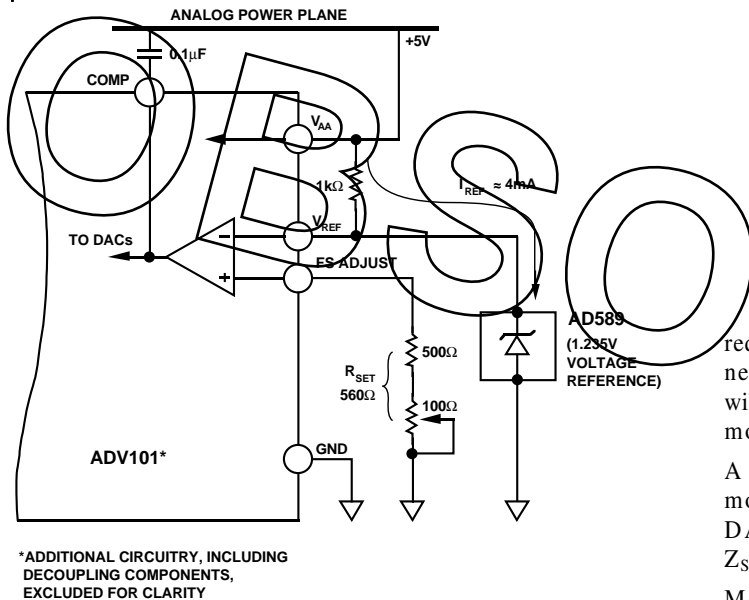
ANALOG POWER PLANE

+5V

$0.1\mu F$

COMP

$V_{AA}$

$1k\Omega$

$I_{REF} \approx 4mA$

$V_{REF}$

TO DACs

FS ADJUST

AD589

(1.235V VOLTAGE REFERENCE)

$R_{SET}$ $560\Omega$

$500\Omega$

$100\Omega$

ADV101*

GND

*ADDITIONAL CIRCUITRY, INCLUDING DECOUPLING COMPONENTS, EXCLUDED FOR CLARITY

rec
ne
wi
mo

A
mo
DA
$Z_S$

M